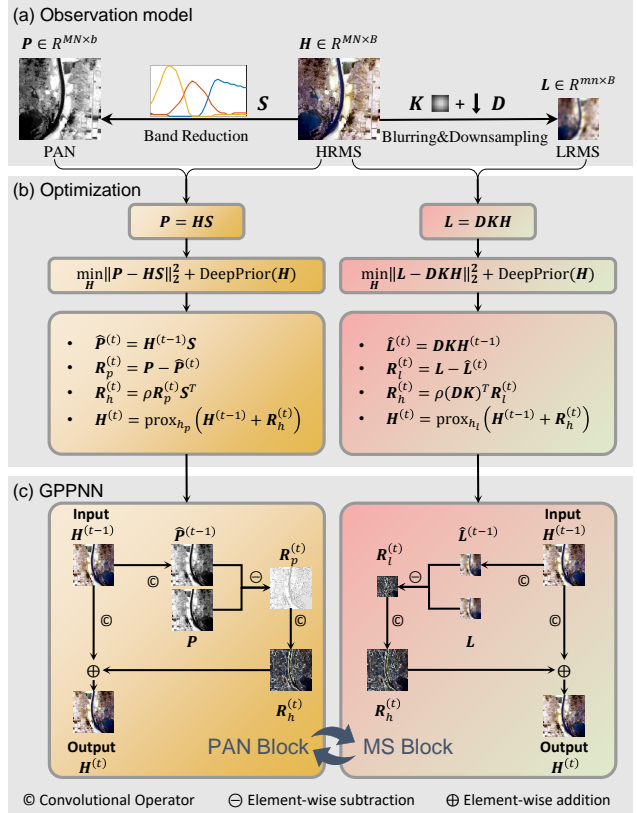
(a) Observation model

$\boldsymbol{P} \in R^{MN\times b}$

$\boldsymbol{H} \in R^{MN\times B}$

$\boldsymbol{L} \in R^{mn\times B}$

$\boldsymbol{S}$

$\boldsymbol{K}$ + $\downarrow$ $\boldsymbol{D}$

Band Reduction

Blurring&Downsampling

PAN

HRMS

LRMS

(b) Optimization

$\boldsymbol{P} = \boldsymbol{HS}$

$\boldsymbol{L} = \boldsymbol{DKH}$

$\min_{\boldsymbol{H}} \|\boldsymbol{P} - \boldsymbol{HS}\|_2^2 + \text{DeepPrior}(\boldsymbol{H})$

$\min_{\boldsymbol{H}} \|\boldsymbol{L} - \boldsymbol{DKH}\|_2^2 + \text{DeepPrior}(\boldsymbol{H})$

• $\widehat{\boldsymbol{P}}^{(t)} = \boldsymbol{H}^{(t-1)}\boldsymbol{S}$
• $\boldsymbol{R}_p^{(t)} = \boldsymbol{P} - \widehat{\boldsymbol{P}}^{(t)}$
• $\boldsymbol{R}_h^{(t)} = \rho \boldsymbol{R}_p^{(t)} \boldsymbol{S}^T$
• $\boldsymbol{H}^{(t)} = \text{prox}_{h_p}\left(\boldsymbol{H}^{(t-1)} + \boldsymbol{R}_h^{(t)}\right)$

• $\widehat{\boldsymbol{L}}^{(t)} = \boldsymbol{DKH}^{(t-1)}$
• $\boldsymbol{R}_l^{(t)} = \boldsymbol{L} - \widehat{\boldsymbol{L}}^{(t)}$
• $\boldsymbol{R}_h^{(t)} = \rho(\boldsymbol{DK})^T \boldsymbol{R}_l^{(t)}$
• $\boldsymbol{H}^{(t)} = \text{prox}_{h_l}\left(\boldsymbol{H}^{(t-1)} + \boldsymbol{R}_h^{(t)}\right)$

(c) GPPNN

Input
$\boldsymbol{H}^{(t-1)}$

$\widehat{\boldsymbol{P}}^{(t-1)}$

$\boldsymbol{R}_p^{(t)}$

©

$\ominus$

©

©

$\boldsymbol{P}$

$\oplus$

$\boldsymbol{R}_h^{(t)}$

Output
$\boldsymbol{H}^{(t)}$

PAN Block

MS Block

$\boldsymbol{R}_l^{(t)}$

$\widehat{\boldsymbol{L}}^{(t-1)}$

Input
$\boldsymbol{H}^{(t-1)}$

$\ominus$

©

©

$\boldsymbol{L}$

$\oplus$

$\boldsymbol{R}_h^{(t)}$

Output
$\boldsymbol{H}^{(t)}$

© Convolutional Operator $\ominus$ Element-wise subtraction $\oplus$ Element-wise addition